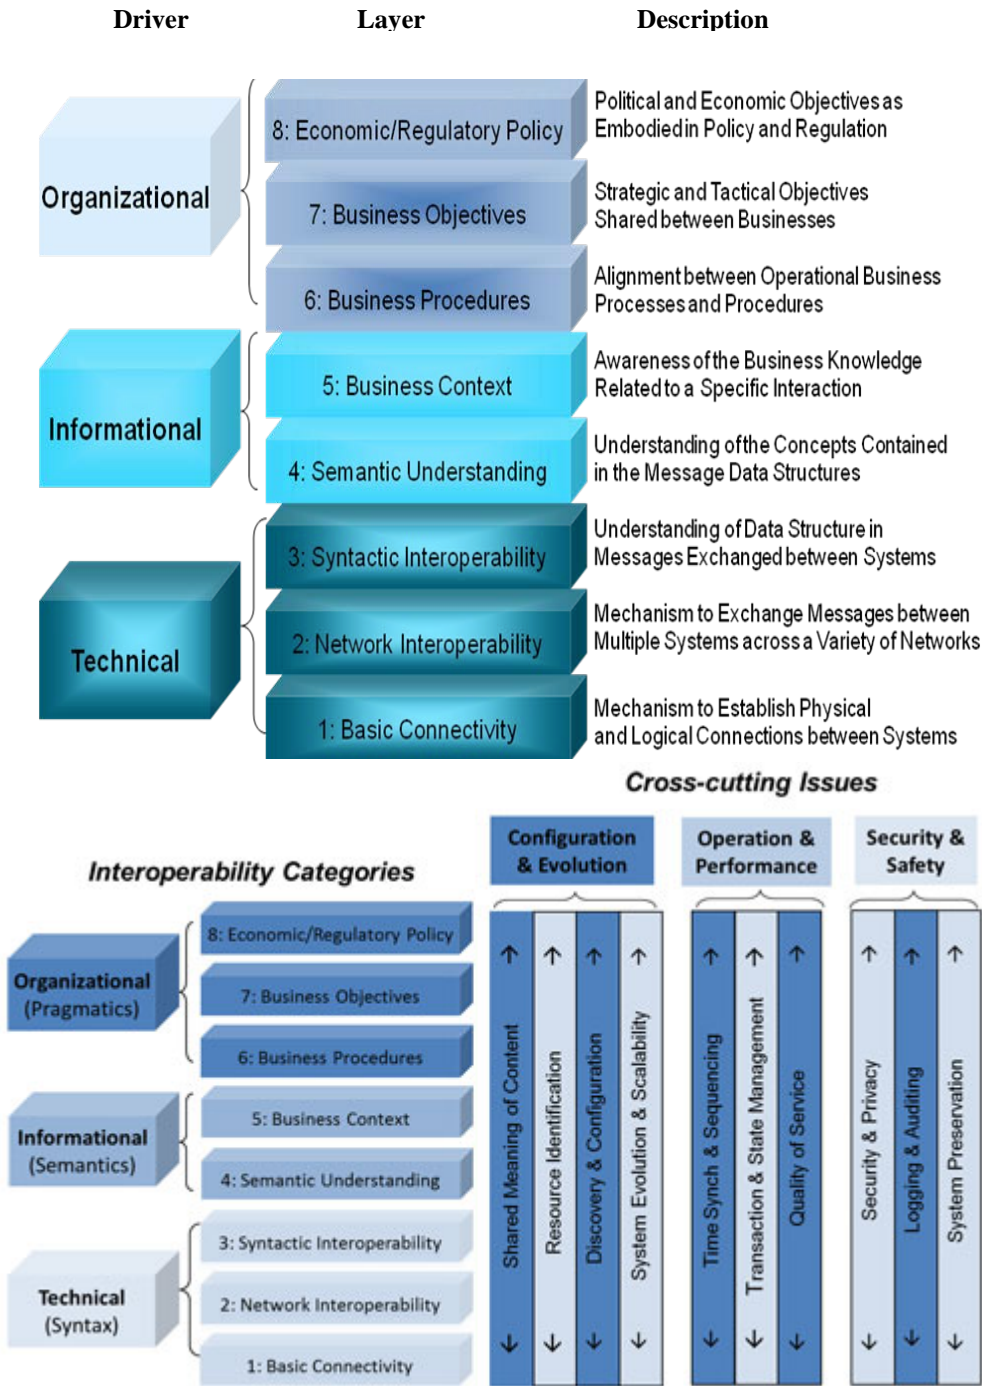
Driver Layer Description

Organizational

8: Economic/Regulatory Policy
Political and Economic Objectives as Embodied in Policy and Regulation

7: Business Objectives
Strategic and Tactical Objectives Shared between Businesses

6: Business Procedures
Alignment between Operational Business Processes and Procedures

Informational

5: Business Context
Awareness of the Business Knowledge Related to a Specific Interaction

4: Semantic Understanding
Understanding of the Concepts Contained in the Message Data Structures

Technical

3: Syntactic Interoperability
Understanding of Data Structure in Messages Exchanged between Systems

2: Network Interoperability
Mechanism to Exchange Messages between Multiple Systems across a Variety of Networks

1: Basic Connectivity
Mechanism to Establish Physical and Logical Connections between Systems

Cross-cutting Issues

Interoperability Categories

Organizational (Pragmatics)
8: Economic/Regulatory Policy
7: Business Objectives
6: Business Procedures

Informational (Semantics)
5: Business Context
4: Semantic Understanding

Technical (Syntax)
3: Syntactic Interoperability
2: Network Interoperability
1: Basic Connectivity

Configuration & Evolution
Shared Meaning of Content
Resource Identification
Discovery & Configuration
System Evolution & Scalability

Operation & Performance
Time Synch & Sequencing
Transaction & State Management
Quality of Service

Security & Safety
Security & Privacy
Logging & Auditing
System Preservation